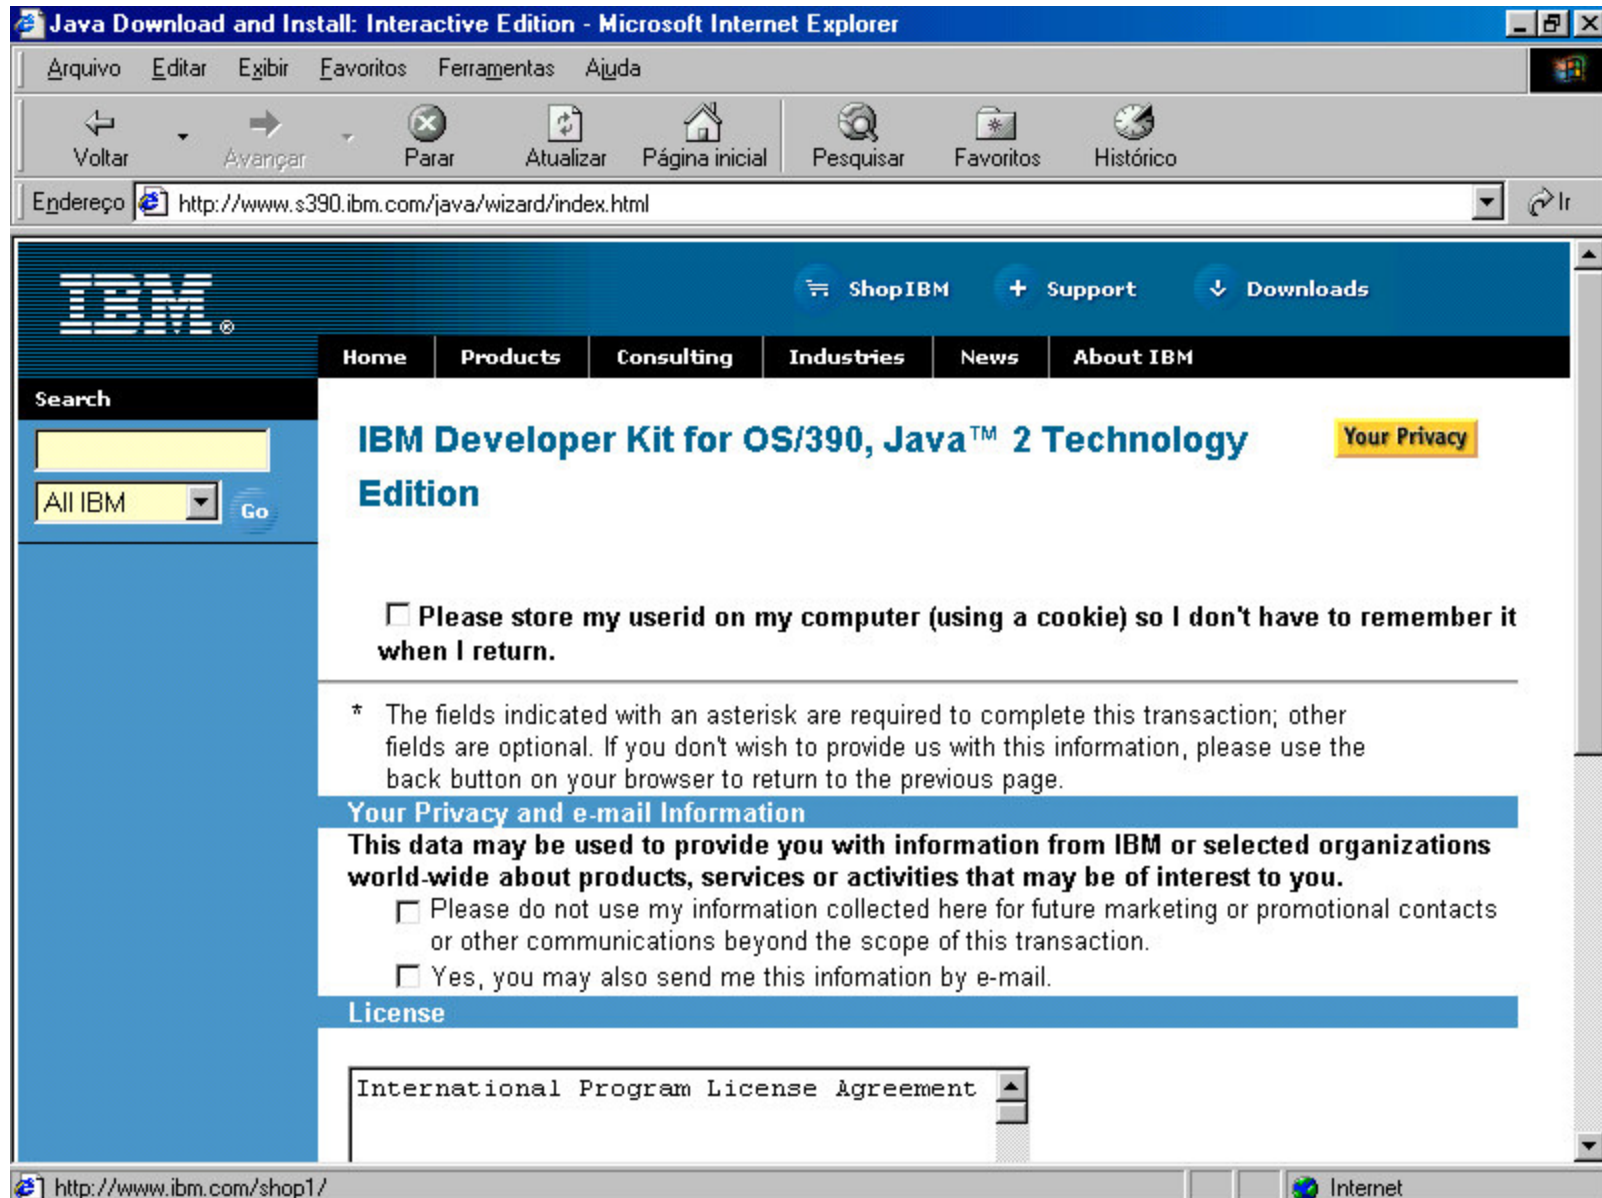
Java Download and Install: Interactive Edition - Microsoft Internet Explorer

Arquivo Editar Exibir Favoritos Ferramentas Ajuda

Voltar Avançar Parar Atualizar Página inicial Pesquisar Favoritos Histórico

Endereço http://www.s390.ibm.com/java/wizard/index.html Ir

IBM®

ShopIBM Support Downloads

Home Products Consulting Industries News About IBM

Search

All IBM Go

IBM Developer Kit for OS/390, Java™ 2 Technology Edition

Your Privacy

Please store my userid on my computer (using a cookie) so I don't have to remember it when I return.

* The fields indicated with an asterisk are required to complete this transaction; other fields are optional. If you don't wish to provide us with this information, please use the back button on your browser to return to the previous page.

Your Privacy and e-mail Information

This data may be used to provide you with information from IBM or selected organizations world-wide about products, services or activities that may be of interest to you.

Please do not use my information collected here for future marketing or promotional contacts or other communications beyond the scope of this transaction.

Yes, you may also send me this infomation by e-mail.

License

International Program License Agreement

http://www.ibm.com/shop1/

Internet